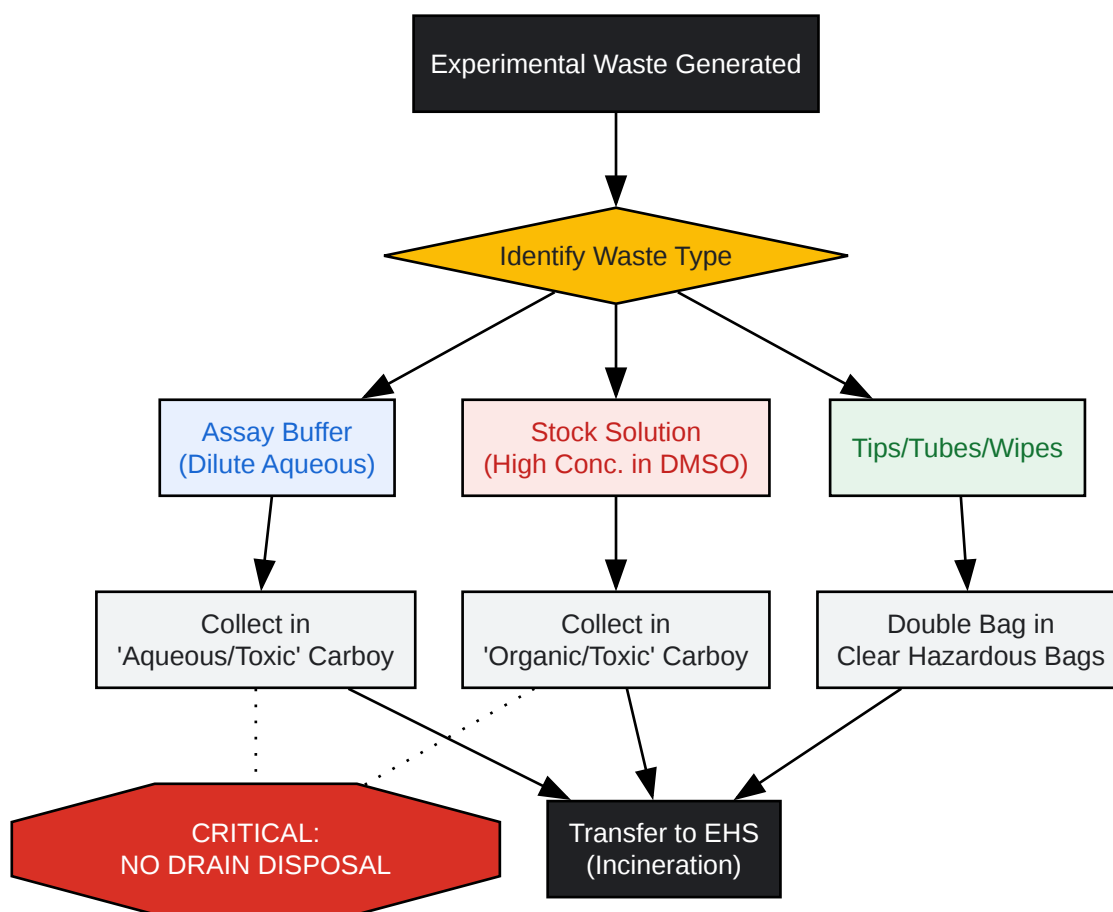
Experimental Waste Generated

Identify Waste Type

Assay Buffer
(Dilute Aqueous)

Stock Solution
(High Conc. in DMSO)

Tips/Tubes/Wipes

Collect in
'Aqueous/Toxic' Carboy

Collect in
'Organic/Toxic' Carboy

Double Bag in
Clear Hazardous Bags

CRITICAL:
NO DRAIN DISPOSAL

Transfer to EHS
(Incineration)